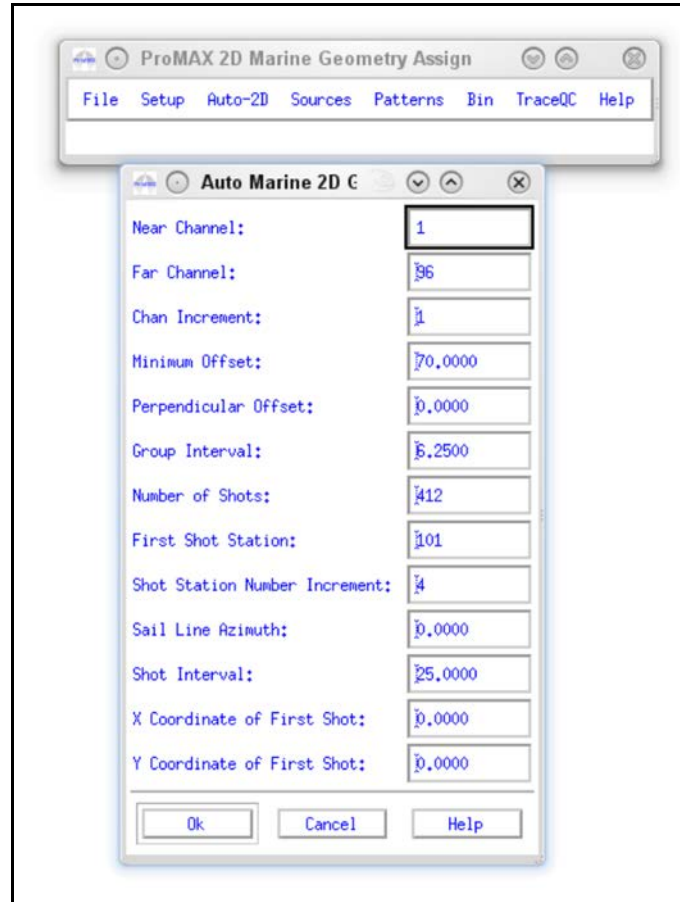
ProMAX 2D Marine Geometry Assign

File Setup Auto-2D Sources Patterns Bin TraceQC Help

Auto Marine 2D G

Near Channel: 1

Far Channel: 96

Chan Increment: 1

Minimum Offset: 70.0000

Perpendicular Offset: 0.0000

Group Interval: 6.2500

Number of Shots: 412

First Shot Station: 101

Shot Station Number Increment: 4

Sail Line Azimuth: 0.0000

Shot Interval: 25.0000

X Coordinate of First Shot: 0.0000

Y Coordinate of First Shot: 0.0000

Ok Cancel Help